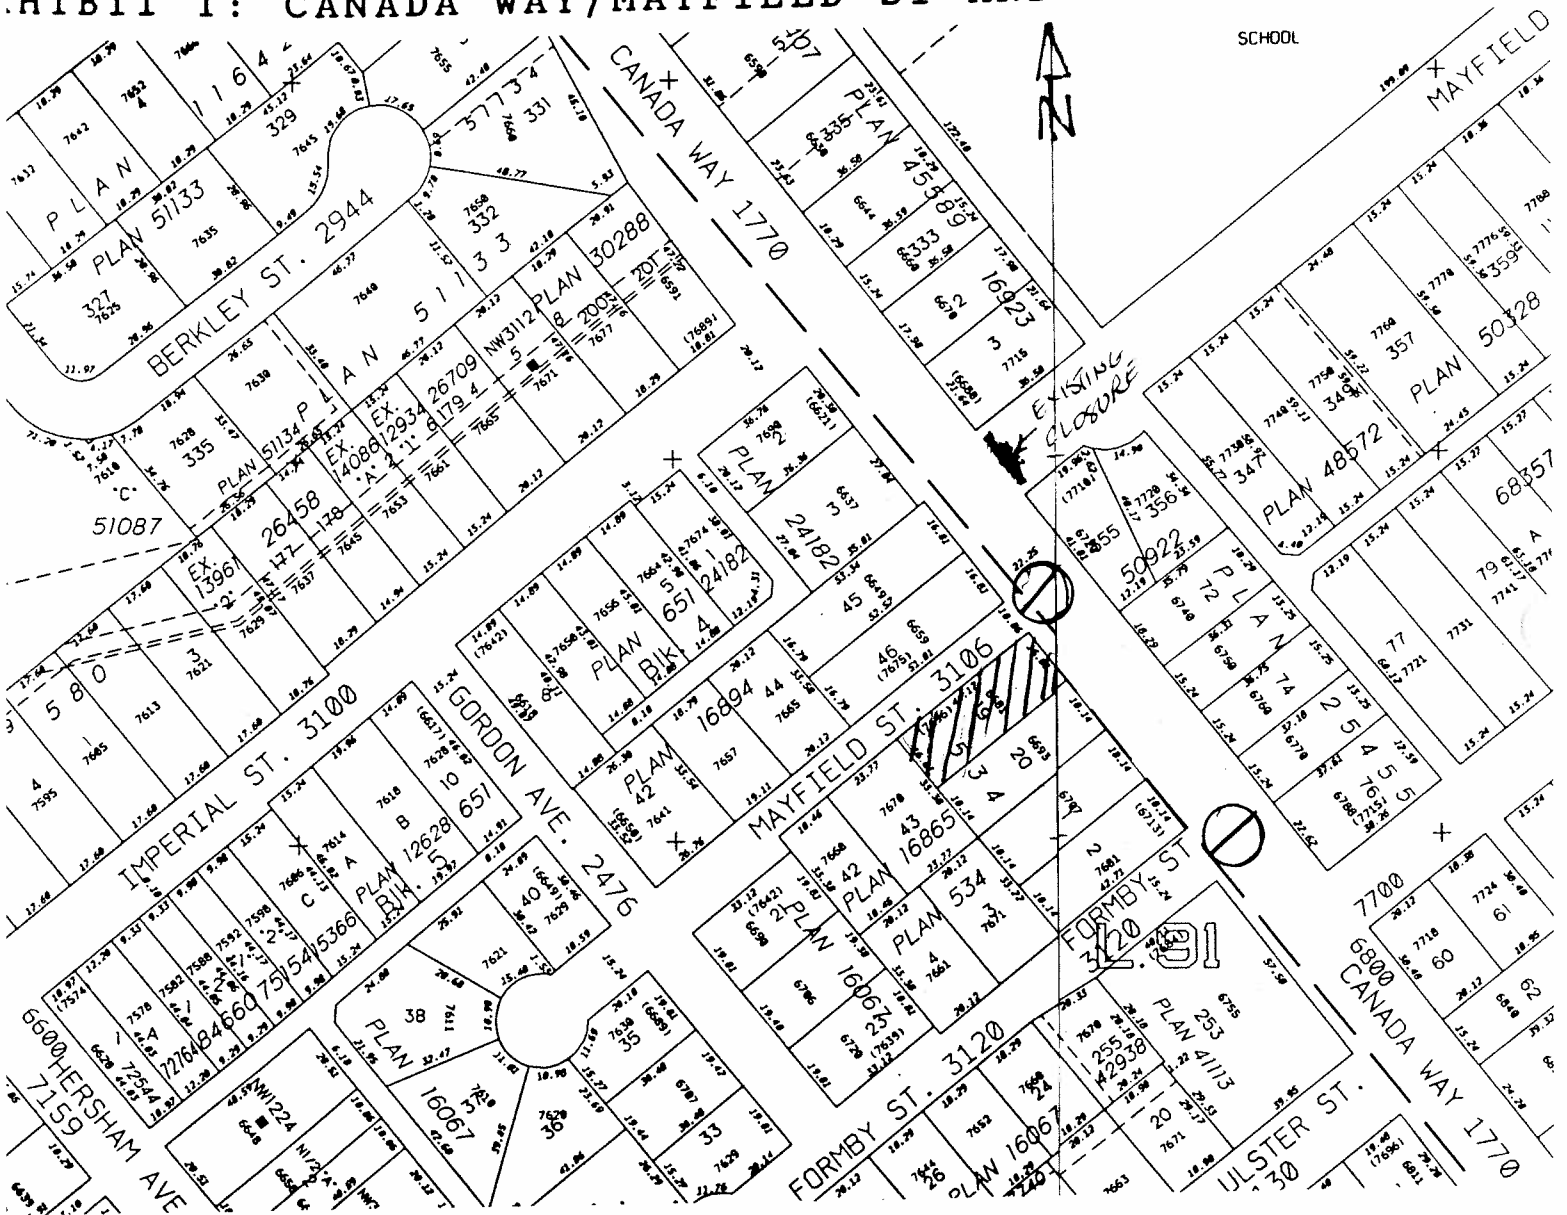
HIBIT 1: CANADA WAY/MAYFIELD ST

SCHOOL

MAYFIELD

CANADA WAY 1770

PLAN 45589

PLAN 51133

BERKLEY ST. 2944

PLAN 51133

PLAN 30288

NW3112

PLAN 26709

16923

EXISTING CLOSURE

PLAN 51134

PLAN 24182

50922

PLAN

PLAN 48572

50328

PLAN

68357

51087

26458

EX. 13961

580

PLAN 651 BLK 4

24182

IMPERIAL ST. 3100

GORDON AVE. 2476

PLAN 12628 651 BLK 5

PLAN 42

16894

MAYFIELD ST. 3106

43 16865

PLAN 534

PLAN 16067

FORMBY ST 3120

PLAN 41113

253

255 42938

FORMBY ST. 3120

PLAN 16067

ULSTER ST. 30

6800 CANADA WAY 1770

7700

6600 HERSHAM AVE 7159

PLAN 16067

38

NW1224

PLAN 72764 84660 75154 15366

PLAN 72544